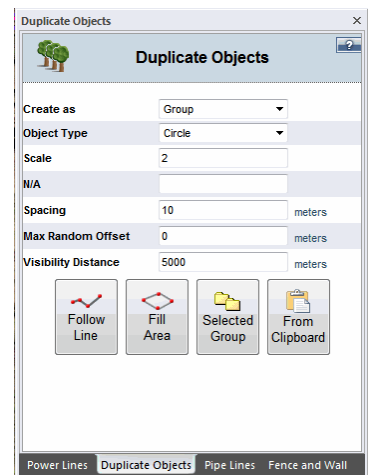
Duplicate Objects ×

Duplicate Objects ?

Create as Group

Object Type Circle

Scale 2

N/A

Spacing 10 meters

Max Random Offset 0 meters

Visibility Distance 5000 meters

Follow Line

Fill Area

Selected Group

From Clipboard

Power Lines | Duplicate Objects | Pipe Lines | Fence and Wall